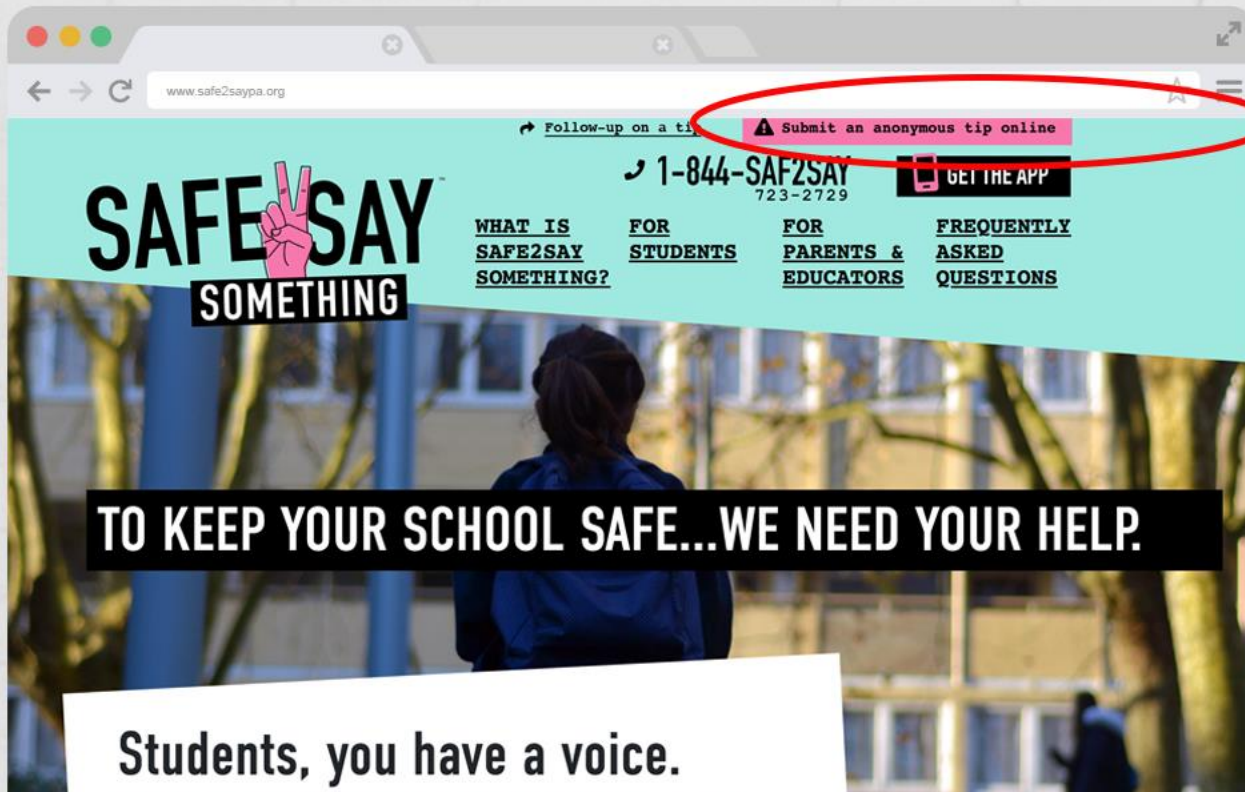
www.safe2saypa.org

Follow-up on a ti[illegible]

Submit an anonymous tip online

1-844-SAF2SAY
723-2729

GET THE APP

SAFE SAY™
SOMETHING

WHAT IS SAFE2SAY SOMETHING?

FOR STUDENTS

FOR PARENTS & EDUCATORS

FREQUENTLY ASKED QUESTIONS

TO KEEP YOUR SCHOOL SAFE...WE NEED YOUR HELP.

Students, you have a voice.